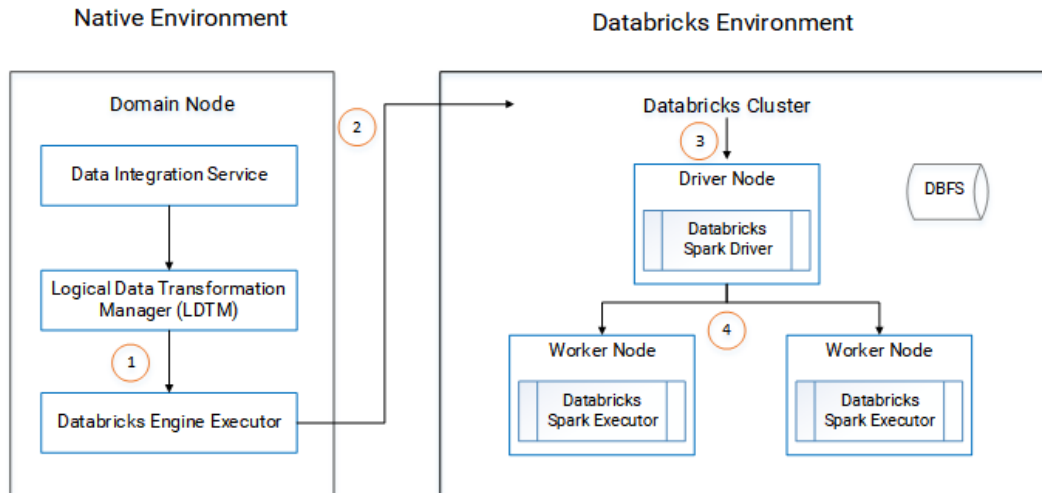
Native Environment

Databricks Environment

Domain Node

Data Integration Service

Logical Data Transformation Manager (LDTM)

1

Databricks Engine Executor

2

Databricks Cluster

3

Driver Node

Databricks Spark Driver

DBFS

4

Worker Node

Databricks Spark Executor

Worker Node

Databricks Spark Executor